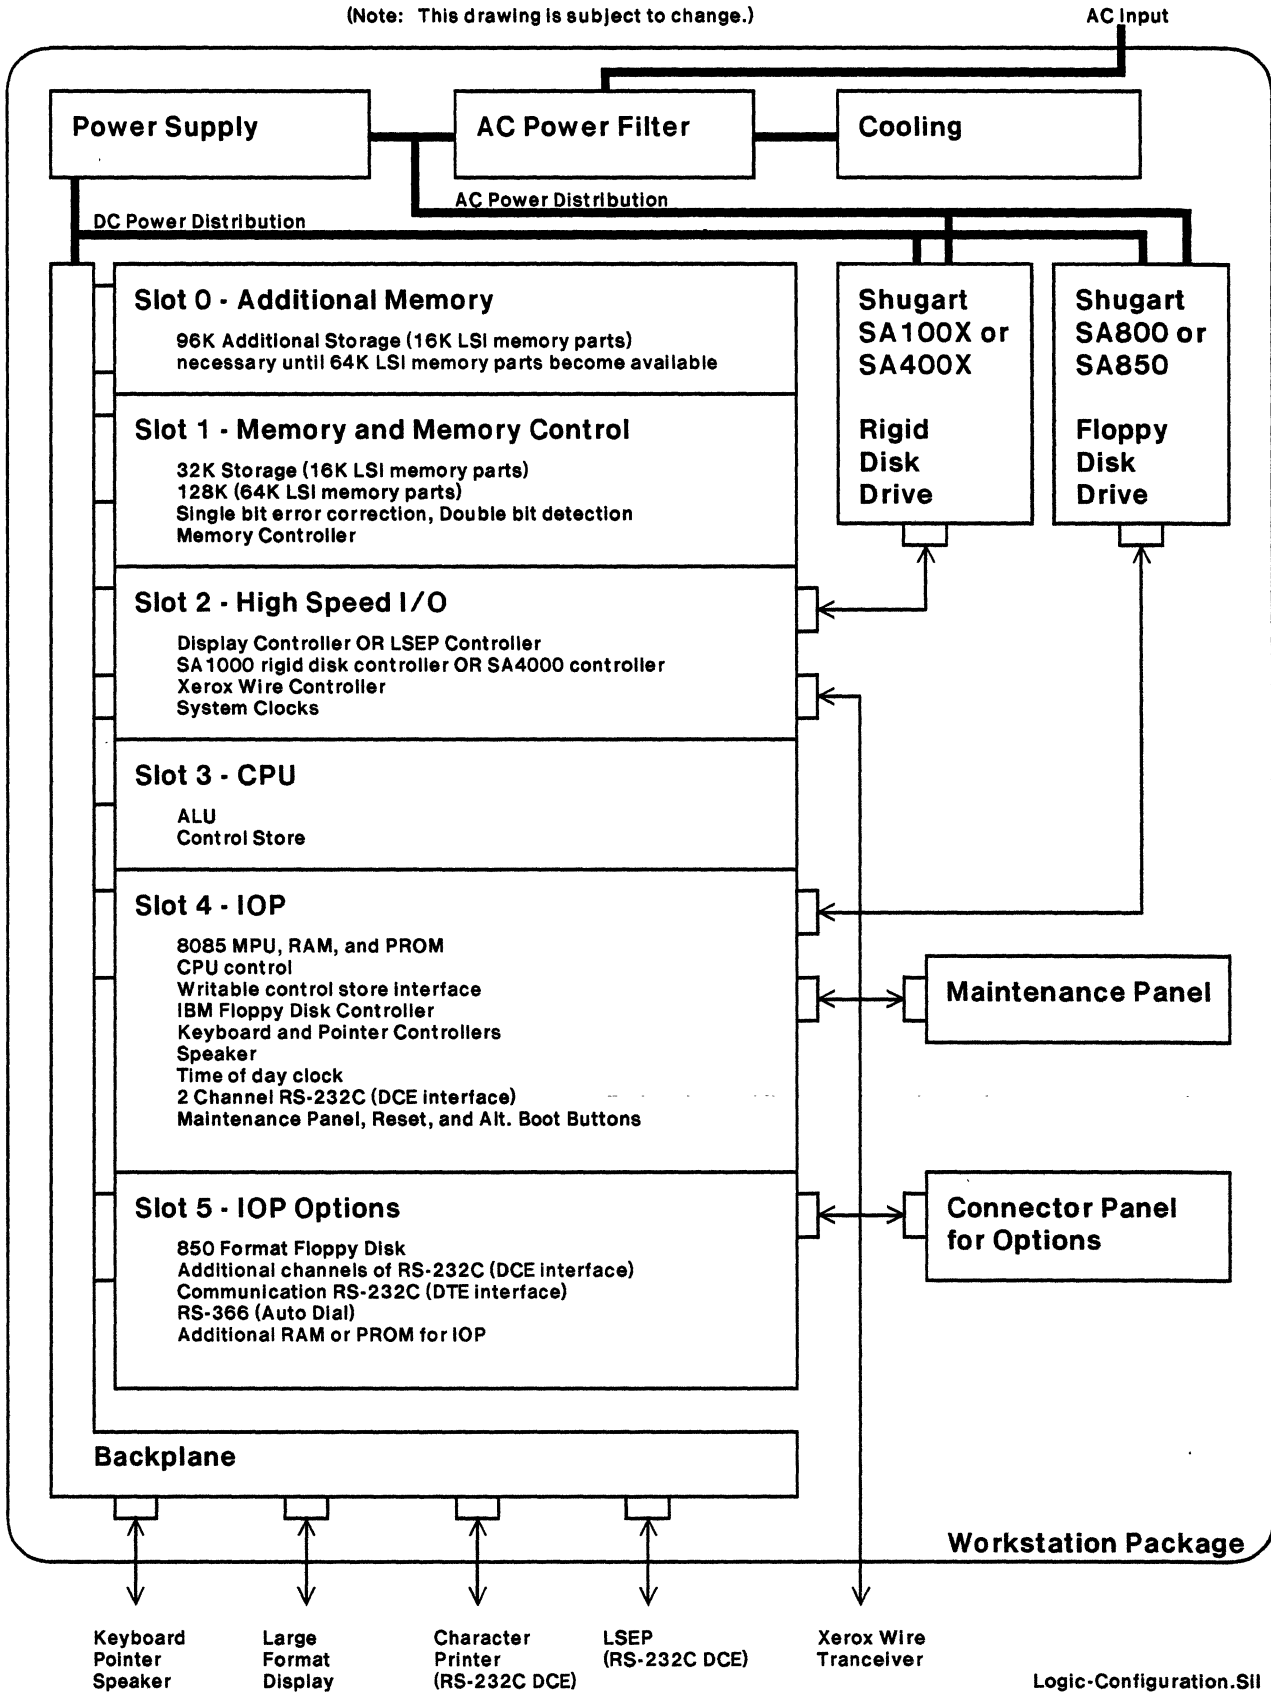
(Note: This drawing is subject to change.)

AC Input

Power Supply

AC Power Filter

Cooling

AC Power Distribution

DC Power Distribution

Slot 0 - Additional Memory

96K Additional Storage (16K LSI memory parts) necessary until 64K LSI memory parts become available

Slot 1 - Memory and Memory Control

32K Storage (16K LSI memory parts)
128K (64K LSI memory parts)
Single bit error correction, Double bit detection
Memory Controller

Slot 2 - High Speed I/O

Display Controller OR LSEP Controller
SA1000 rigid disk controller OR SA4000 controller
Xerox Wire Controller
System Clocks

Slot 3 - CPU

ALU
Control Store

Slot 4 - IOP

8085 MPU, RAM, and PROM
CPU control
Writable control store interface
IBM Floppy Disk Controller
Keyboard and Pointer Controllers
Speaker
Time of day clock
2 Channel RS-232C (DCE interface)
Maintenance Panel, Reset, and Alt. Boot Buttons

Slot 5 - IOP Options

850 Format Floppy Disk
Additional channels of RS-232C (DCE interface)
Communication RS-232C (DTE interface)
RS-366 (Auto Dial)
Additional RAM or PROM for IOP

Shugart SA100X or SA400X

Rigid Disk Drive

Shugart SA800 or SA850

Floppy Disk Drive

Maintenance Panel

Connector Panel for Options

Backplane

Workstation Package

Keyboard
Pointer
Speaker

Large
Format
Display

Character
Printer
(RS-232C DCE)

LSEP
(RS-232C DCE)

Xerox Wire
Tranceiver

Logic-Configuration.Sil